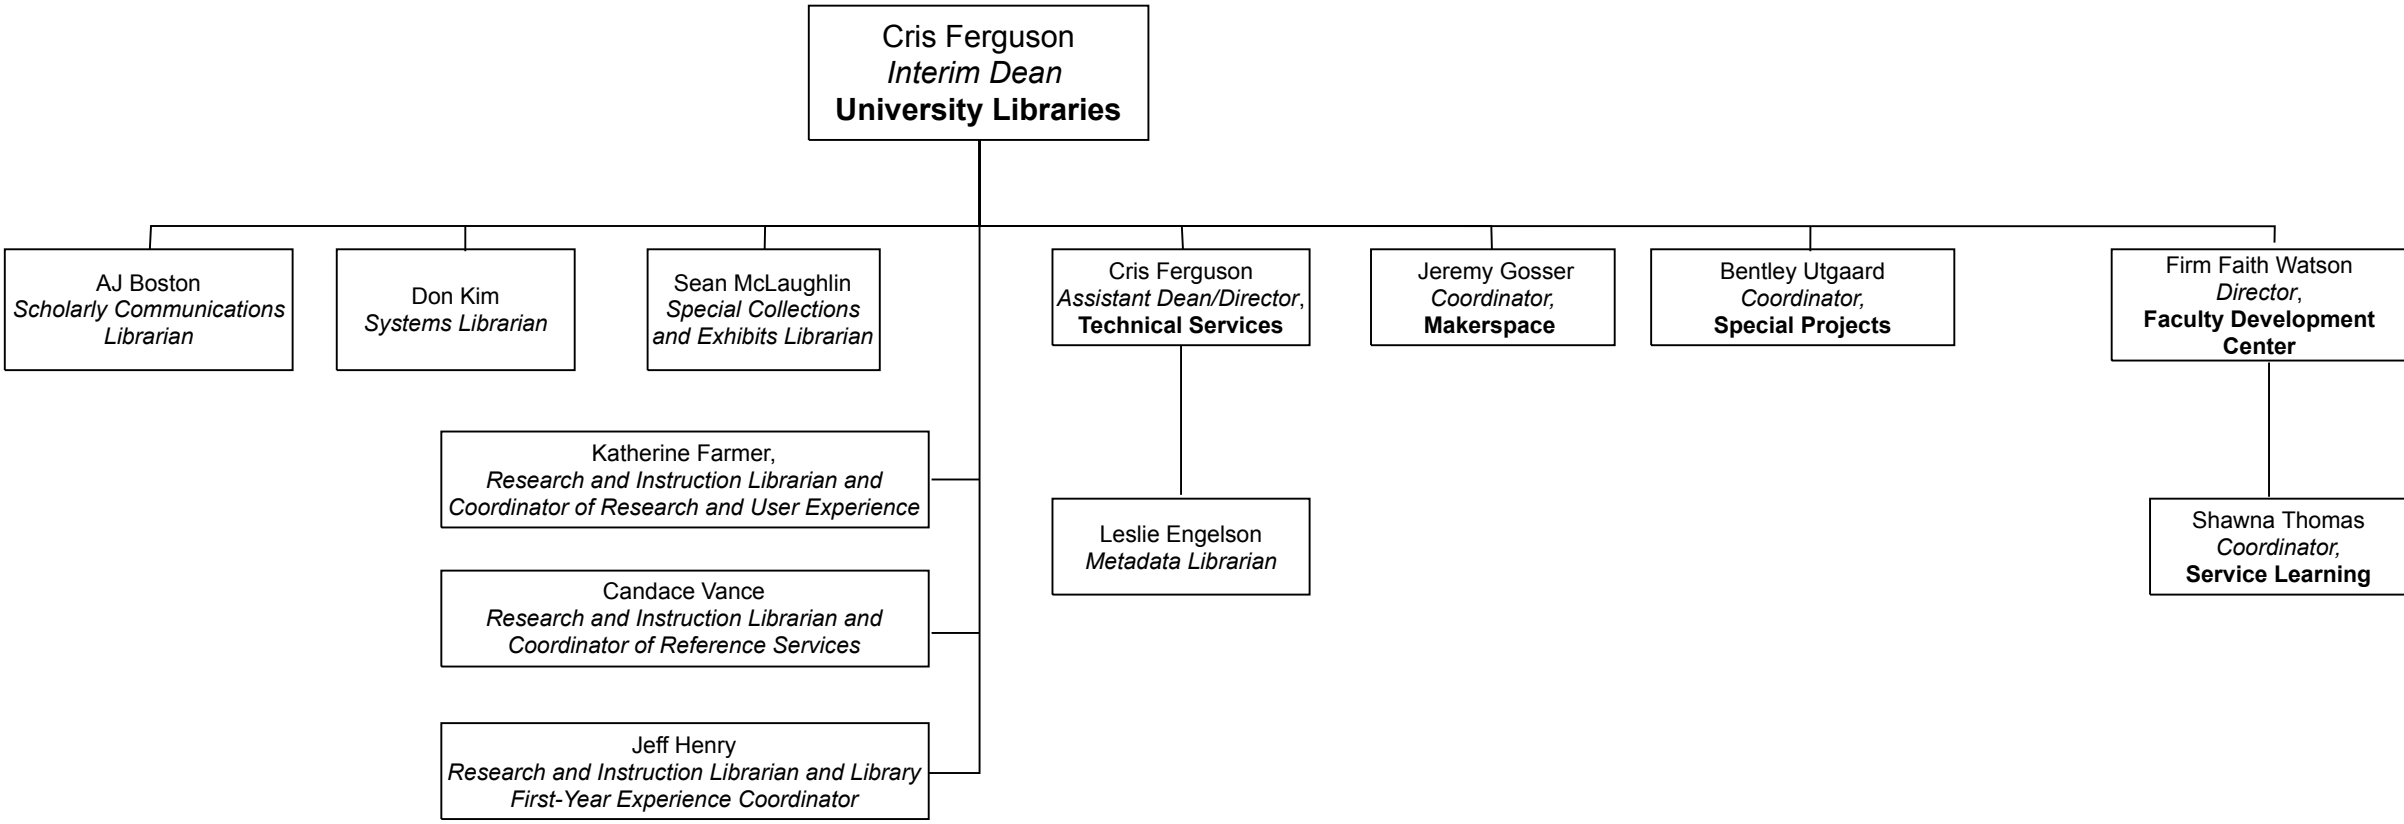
Cris Ferguson
Interim Dean
University Libraries

AJ Boston
Scholarly Communications Librarian

Don Kim
Systems Librarian

Sean McLaughlin
Special Collections and Exhibits Librarian

Cris Ferguson
Assistant Dean/Director,
Technical Services

Jeremy Gosser
Coordinator,
Makerspace

Bentley Utgaard
Coordinator,
Special Projects

Firm Faith Watson
Director,
Faculty Development Center

Katherine Farmer,
Research and Instruction Librarian and Coordinator of Research and User Experience

Candace Vance
Research and Instruction Librarian and Coordinator of Reference Services

Jeff Henry
Research and Instruction Librarian and Library First-Year Experience Coordinator

Leslie Engelson
Metadata Librarian

Shawna Thomas
Coordinator,
Service Learning